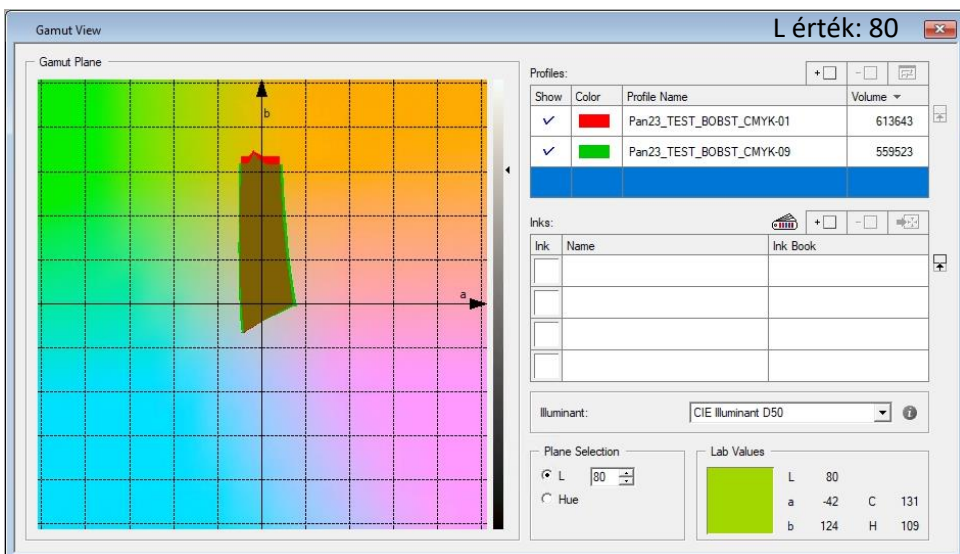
Gamut View

L érték: 80

Gamut Plane

b

a

Profiles:

| Show | Color | Profile Name | Volume |
|---|---|---|---|
| ✓ | | Pan23_TEST_BOBST_CMYK-01 | 613643 |
| ✓ | | Pan23_TEST_BOBST_CMYK-09 | 559523 |
| | | | |

Inks:

| Ink | Name | Ink Book |
|---|---|---|
| | | |
| | | |
| | | |
| | | |

Illuminant: CIE Illuminant D50

Plane Selection

L 80

Hue

Lab Values

L 80

a -42 C 131

b 124 H 109